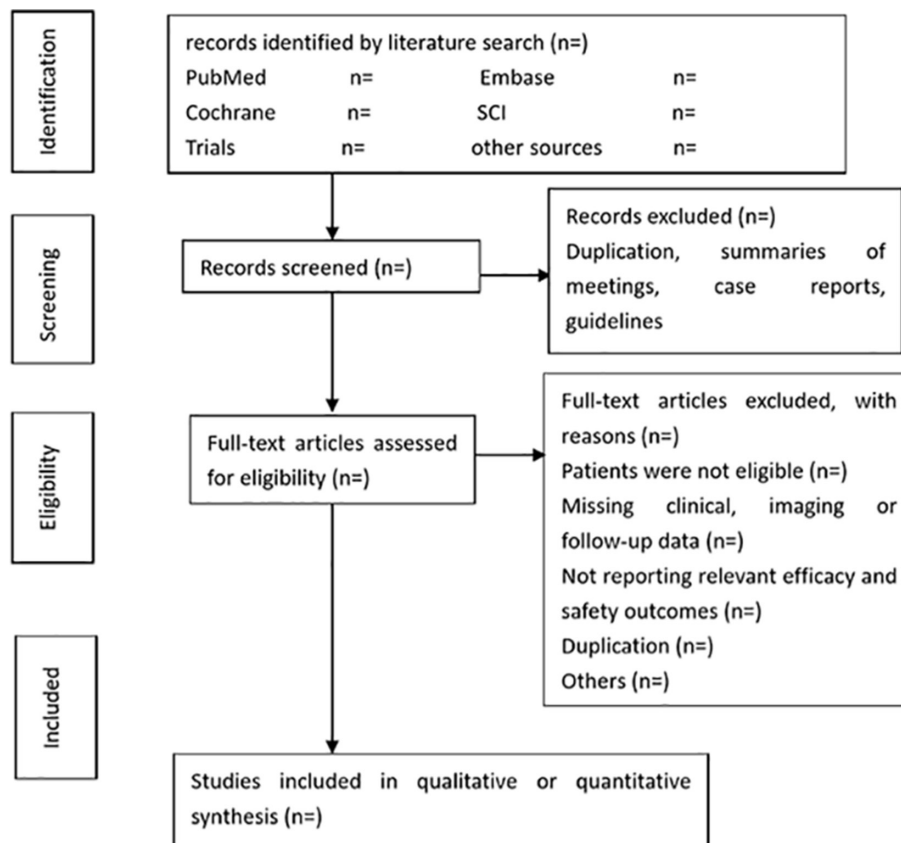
Identification

records identified by literature search (n=)
PubMed n= Embase n=
Cochrane n= SCI n=
Trials n= other sources n=

Screening

Records screened (n=)

Records excluded (n=)
Duplication, summaries of meetings, case reports, guidelines

Eligibility

Full-text articles assessed for eligibility (n=)

Full-text articles excluded, with reasons (n=)
Patients were not eligible (n=)
Missing clinical, imaging or follow-up data (n=)
Not reporting relevant efficacy and safety outcomes (n=)
Duplication (n=)
Others (n=)

Included

Studies included in qualitative or quantitative synthesis (n=)